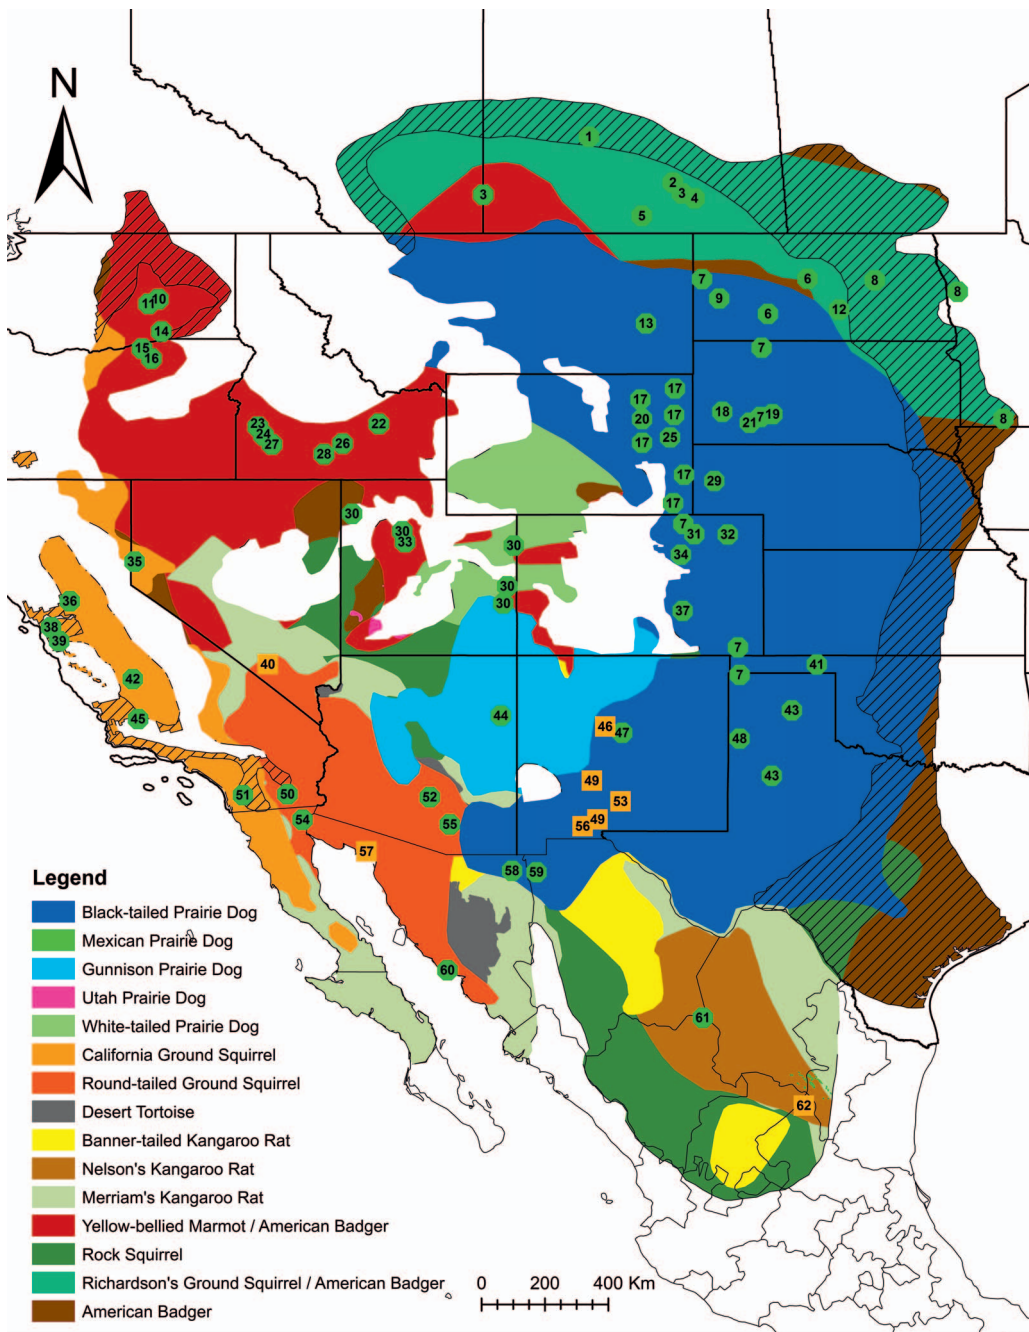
N

1
2
3
4
3
5
7
6
8
8
9
6
12
13
11
10
14
15
16
7
17
17
18
21
7
19
17
20
22
23
24
27
26
28
17
25
8
17
29
17
30
30
33
7
31
32
30
34
35
30
30
36
37
38
39
7
41
40
7
42
43
44
46
47
48
45
43
49
51
50
52
53
54
55
56
49
57
58
59
60
61
62

Legend
Black-tailed Prairie Dog
Mexican Prairie Dog
Gunnison Prairie Dog
Utah Prairie Dog
White-tailed Prairie Dog
California Ground Squirrel
Round-tailed Ground Squirrel
Desert Tortoise
Banner-tailed Kangaroo Rat
Nelson's Kangaroo Rat
Merriam's Kangaroo Rat
Yellow-bellied Marmot / American Badger
Rock Squirrel
Richardson's Ground Squirrel / American Badger
American Badger

0 200 400 Km